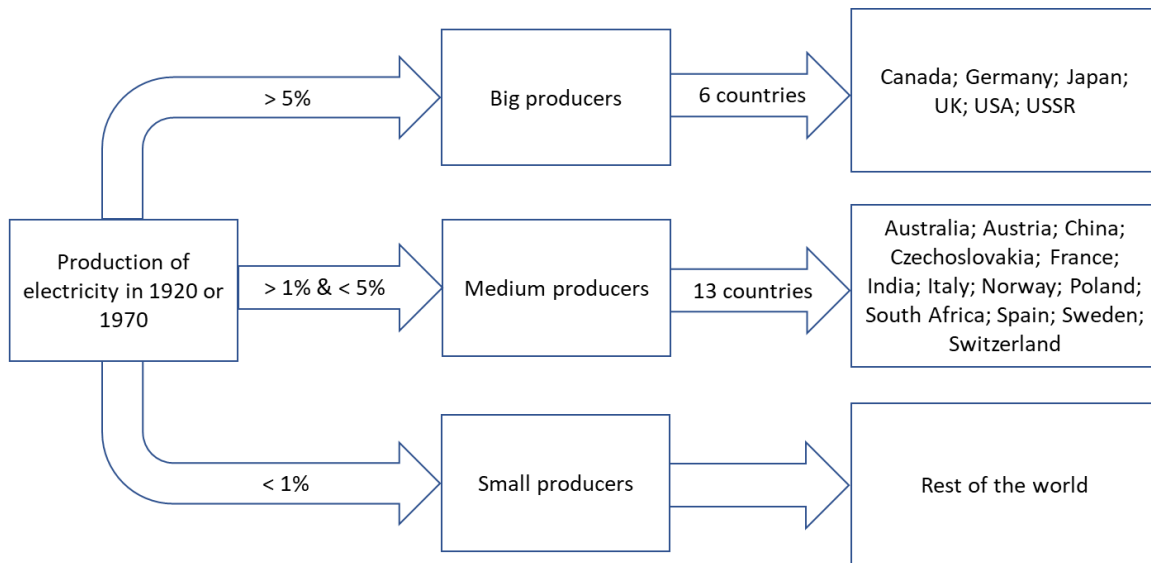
Production of electricity in 1920 or 1970

> 5%

Big producers

6 countries

Canada; Germany; Japan; UK; USA; USSR

> 1% & < 5%

Medium producers

13 countries

Australia; Austria; China; Czechoslovakia; France; India; Italy; Norway; Poland; South Africa; Spain; Sweden; Switzerland

< 1%

Small producers

Rest of the world